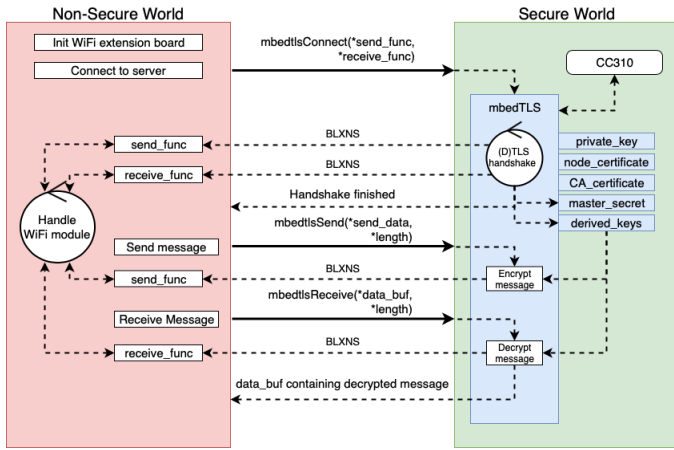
Non-Secure World

Secure World

Init WiFi extension board

Connect to server

mbedtlsConnect(*send_func, *receive_func)

CC310

mbedTLS

send_func

BLXNS

(D)TLS handshake

private_key

receive_func

BLXNS

node_certificate

CA_certificate

Handle WiFi module

Handshake finished

master_secret

derived_keys

mbedtlsSend(*send_data, *length)

Send message

send_func

BLXNS

Encrypt message

mbedtlsReceive(*data_buf, *length)

Receive Message

receive_func

BLXNS

Decrypt message

data_buf containing decrypted message